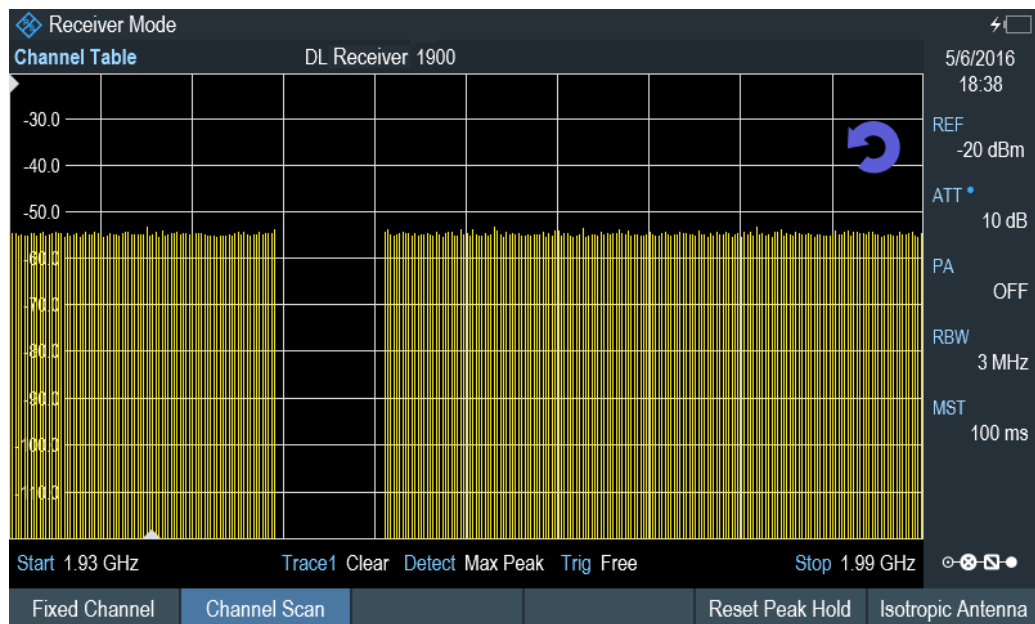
Receiver Mode

Channel Table DL Receiver 1900

5/6/2016
18:38

-30.0
-40.0
-50.0
-60.0
-70.0
-80.0
-90.0
-100.0
-110.0

REF
-20 dBm

ATT
10 dB

PA
OFF

RBW
3 MHz

MST
100 ms

Start 1.93 GHz Trace1 Clear Detect Max Peak Trig Free Stop 1.99 GHz

Fixed Channel | Channel Scan | | | Reset Peak Hold | Isotropic Antenna